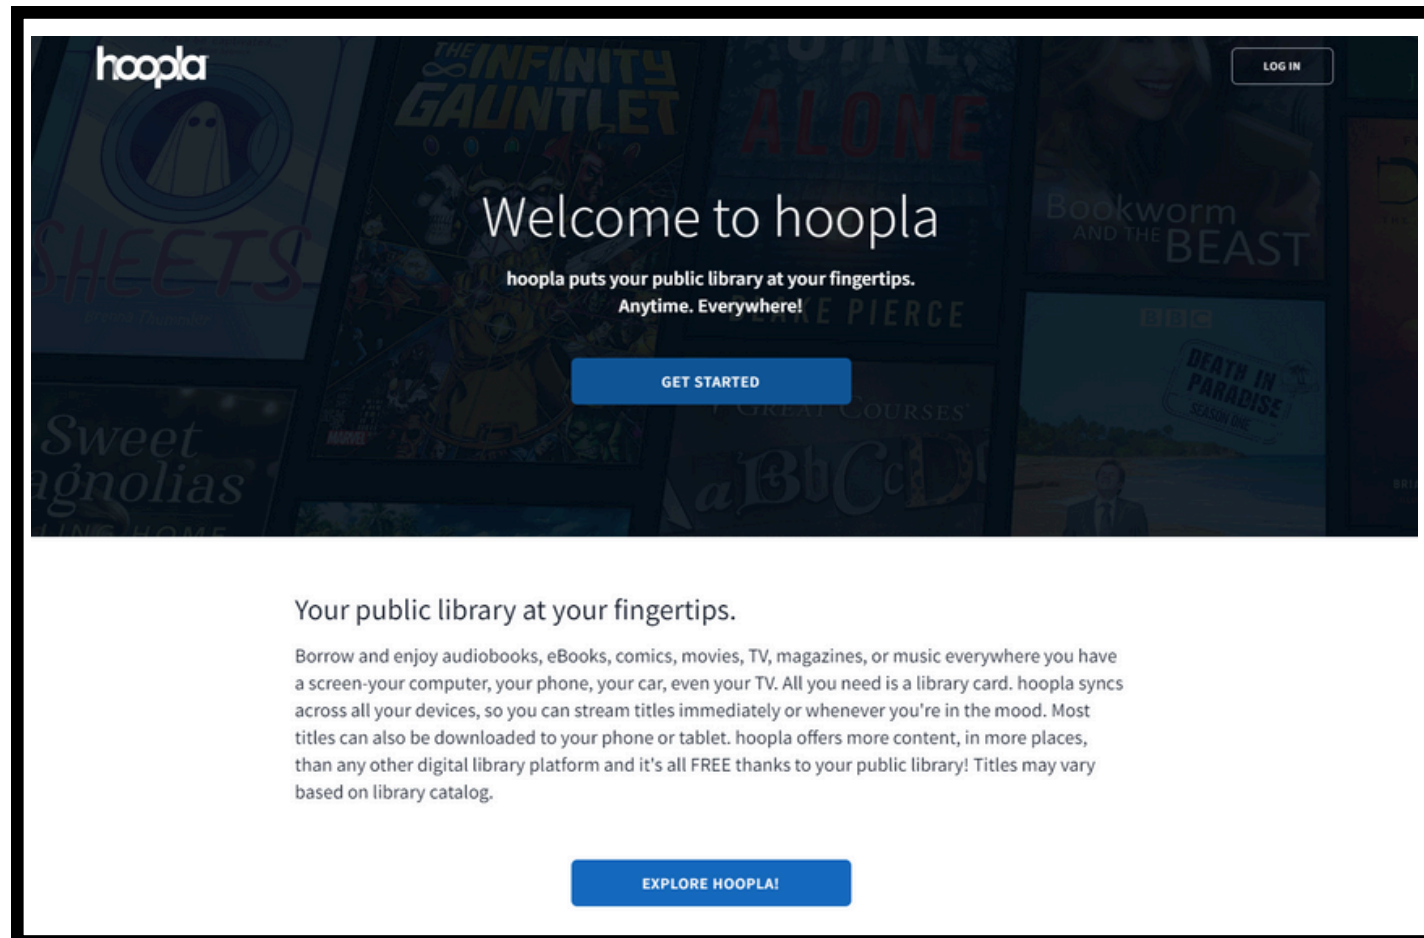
hoopla

LOG IN

THE INFINITY GAUNTLET

ALONE

SHEETS

Bookworm AND THE BEAST

Welcome to hoopla

hoopla puts your public library at your fingertips. Anytime. Everywhere!

PIERCE

BBC

DEATH IN PARADISE SEASON ONE

GET STARTED

GREAT COURSES

Sweet agnolias

MARVEL

aBbCcD

Your public library at your fingertips.

Borrow and enjoy audiobooks, eBooks, comics, movies, TV, magazines, or music everywhere you have a screen-your computer, your phone, your car, even your TV. All you need is a library card. hoopla syncs across all your devices, so you can stream titles immediately or whenever you're in the mood. Most titles can also be downloaded to your phone or tablet. hoopla offers more content, in more places, than any other digital library platform and it's all FREE thanks to your public library! Titles may vary based on library catalog.

EXPLORE HOOPLA!